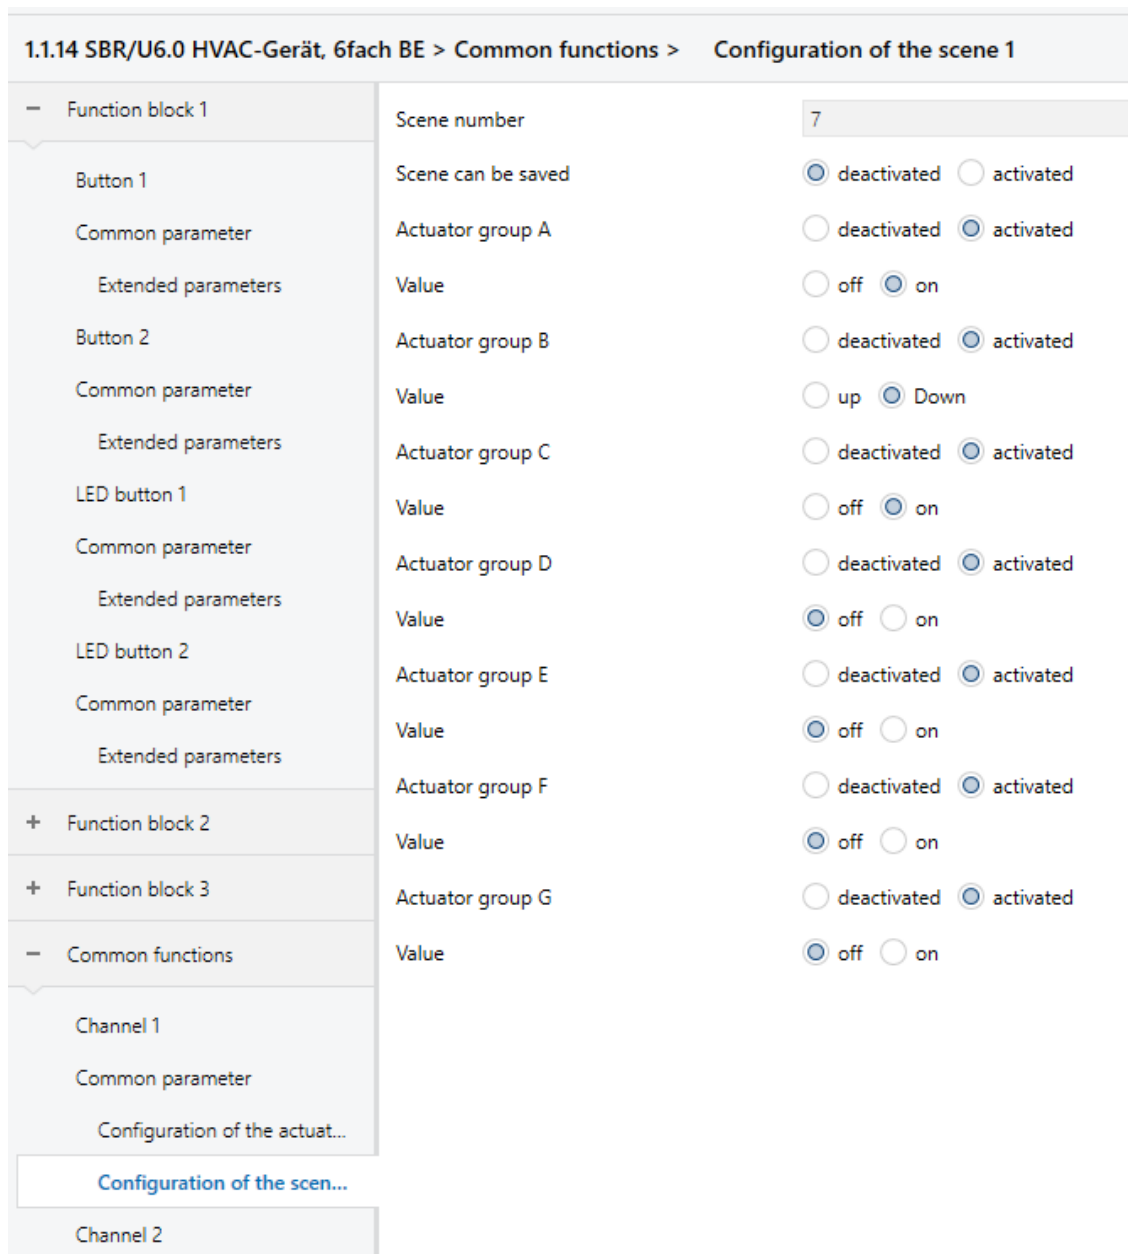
1.1.14 SBR/U6.0 HVAC-Gerät, 6fach BE > Common functions > Configuration of the scene 1

− Function block 1

Button 1

Common parameter

Extended parameters

Button 2

Common parameter

Extended parameters

LED button 1

Common parameter

Extended parameters

LED button 2

Common parameter

Extended parameters

+ Function block 2

+ Function block 3

− Common functions

Channel 1

Common parameter

Configuration of the actuat...

Configuration of the scen...

Channel 2

| | |
|---|---|
| Scene number | 7 |
| Scene can be saved | deactivated activated |
| Actuator group A | deactivated activated |
| Value | off on |
| Actuator group B | deactivated activated |
| Value | up Down |
| Actuator group C | deactivated activated |
| Value | off on |
| Actuator group D | deactivated activated |
| Value | off on |
| Actuator group E | deactivated activated |
| Value | off on |
| Actuator group F | deactivated activated |
| Value | off on |
| Actuator group G | deactivated activated |
| Value | off on |